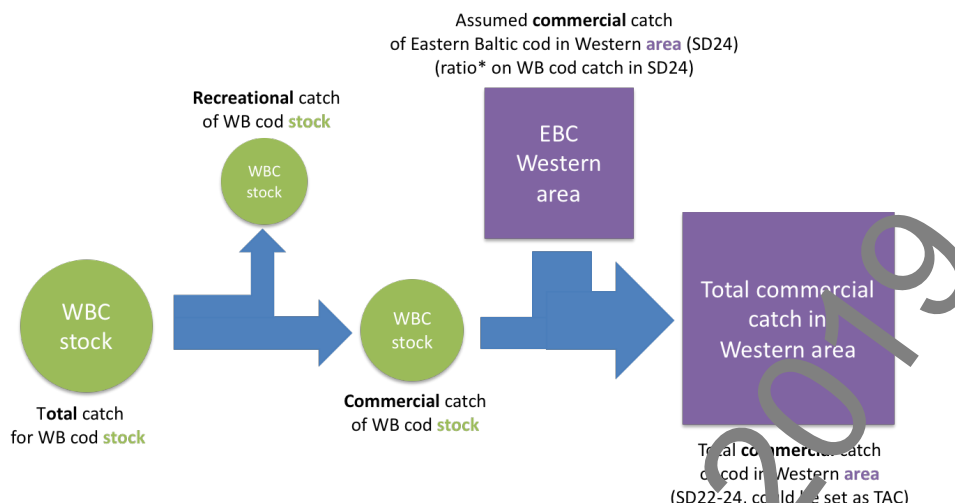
Assumed **commercial** catch of Eastern Baltic cod in Western **area** (SD24) (ratio* on WB cod catch in SD24)

**Recreational** catch of WB cod **stock**

WBC stock

EBC Western area

WBC stock

WBC stock

Total commercial catch in Western area

T**otal** catch for WB cod **stock**

**Commercial** catch of WB cod **stock**

To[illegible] **comm**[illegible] catch o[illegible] cod in Western **area** (SD22-24, co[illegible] set as TAC)

2019